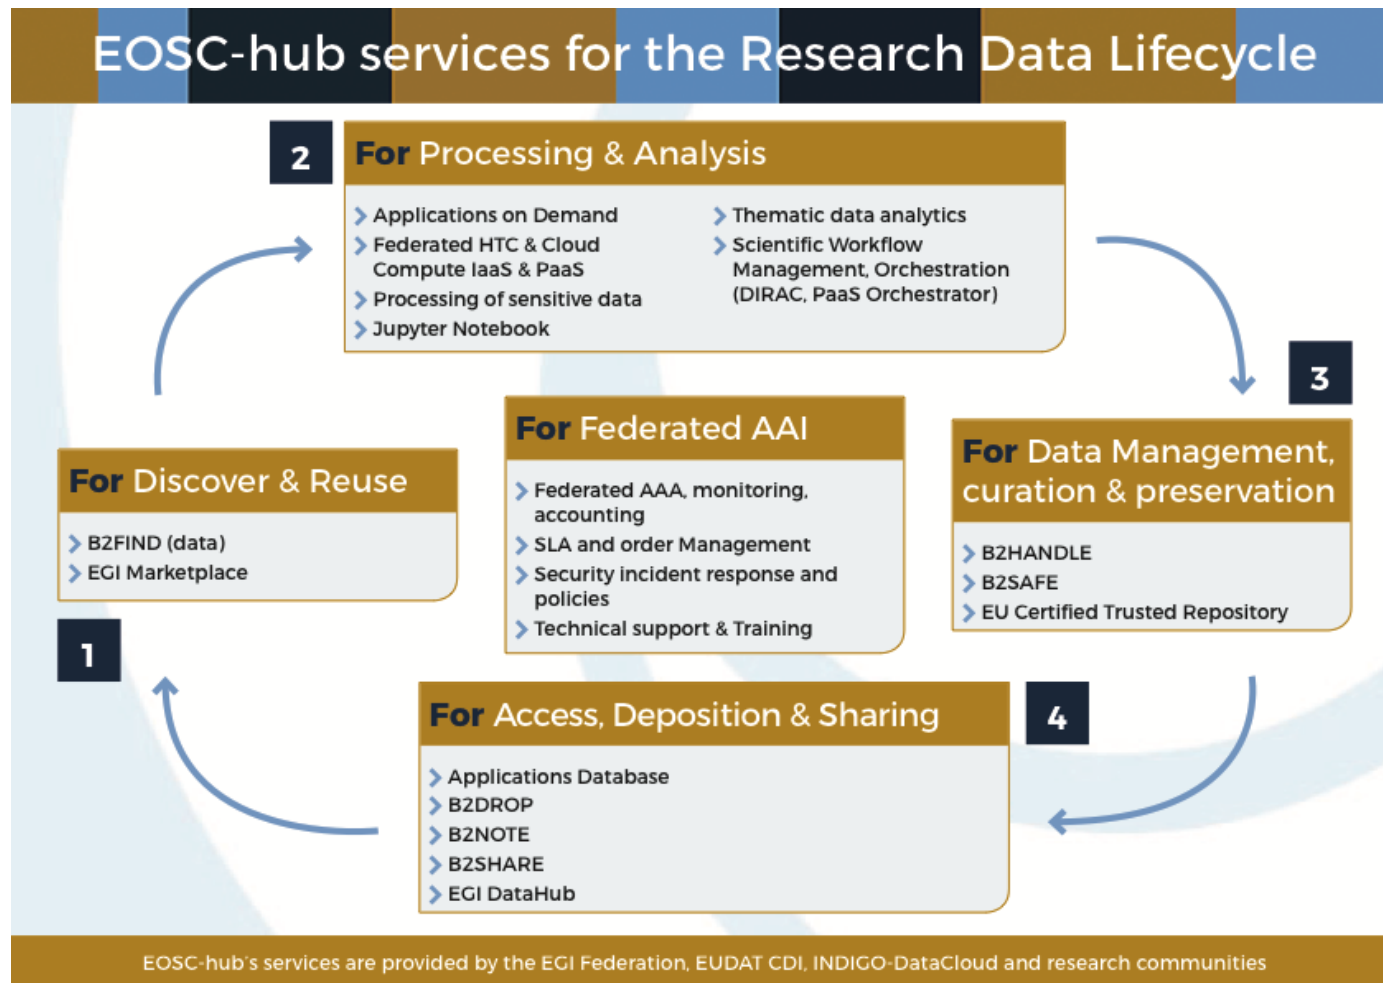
EOSC-hub services for the Research Data Lifecycle

2

For Processing & Analysis

Applications on Demand
Federated HTC & Cloud Compute IaaS & PaaS
Processing of sensitive data
Jupyter Notebook

Thematic data analytics
Scientific Workflow Management, Orchestration (DIRAC, PaaS Orchestrator)

3

For Data Management, curation & preservation

B2HANDLE
B2SAFE
EU Certified Trusted Repository

For Federated AAI

Federated AAA, monitoring, accounting
SLA and order Management
Security incident response and policies
Technical support & Training

For Discover & Reuse

B2FIND (data)
EGI Marketplace

1

For Access, Deposition & Sharing

4

Applications Database
B2DROP
B2NOTE
B2SHARE
EGI DataHub

EOSC-hub's services are provided by the EGI Federation, EUDAT CDI, INDIGO-DataCloud and research communities